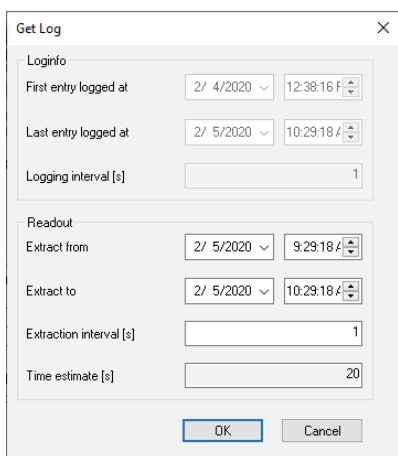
Get Log

Loginfo

First entry logged at 2/ 4/2020 12:38:16 F

Last entry logged at 2/ 5/2020 10:29:18 A

Logging interval [s] 1

Readout

Extract from 2/ 5/2020 9:29:18 A

Extract to 2/ 5/2020 10:29:18 A

Extraction interval [s] 1

Time estimate [s] 20

OK Cancel